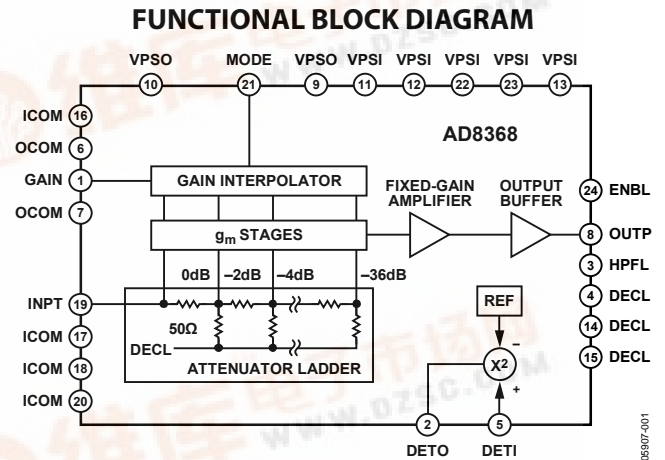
FUNCTIONAL BLOCK DIAGRAM

VPSO 10
MODE 21
VPSO 9
VPSI 11
VPSI 12
VPSI 22
VPSI 23
VPSI 13

ICOM 16
OCOM 6
GAIN 1
OCOM 7
INPT 19
ICOM 17
ICOM 18
ICOM 20

AD8368

GAIN INTERPOLATOR

FIXED-GAIN AMPLIFIER

OUTPUT BUFFER

$g_m$ STAGES

0dB
–2dB
–4dB
–36dB

50Ω
DECL

ATTENUATOR LADDER

REF

–

$X^2$

+

24 ENBL
8 OUTP
3 HPFL
4 DECL
14 DECL
15 DECL

2 DETO
5 DETI

05907-001